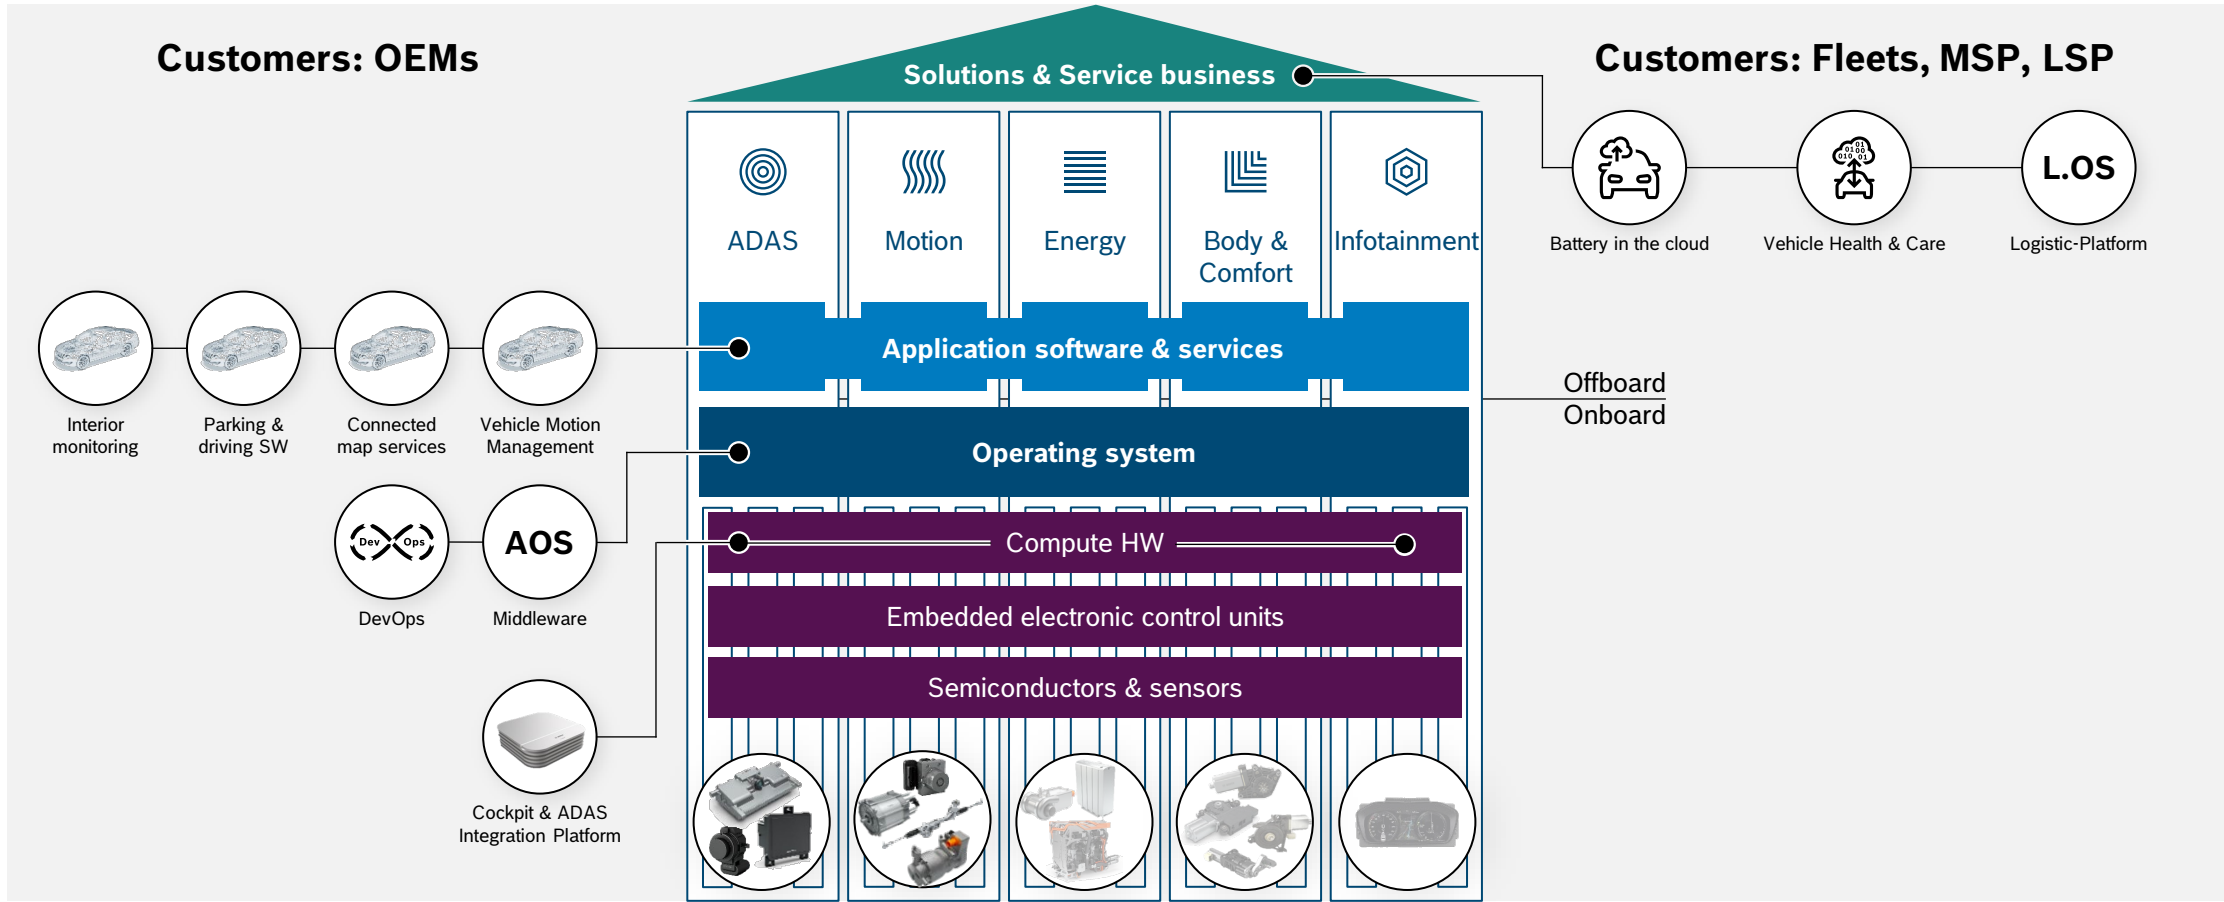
Customers: OEMs

Solutions & Service business

Customers: Fleets, MSP, LSP

ADAS

Motion

Energy

Body & Comfort

Infotainment

L.OS

Battery in the cloud

Vehicle Health & Care

Logistic-Platform

Interior monitoring

Parking & driving SW

Connected map services

Vehicle Motion Management

Application software & services

Offboard

Onboard

Operating system

Dev

Ops

AOS

DevOps

Middleware

Compute HW

Embedded electronic control units

Semiconductors & sensors

Cockpit & ADAS Integration Platform